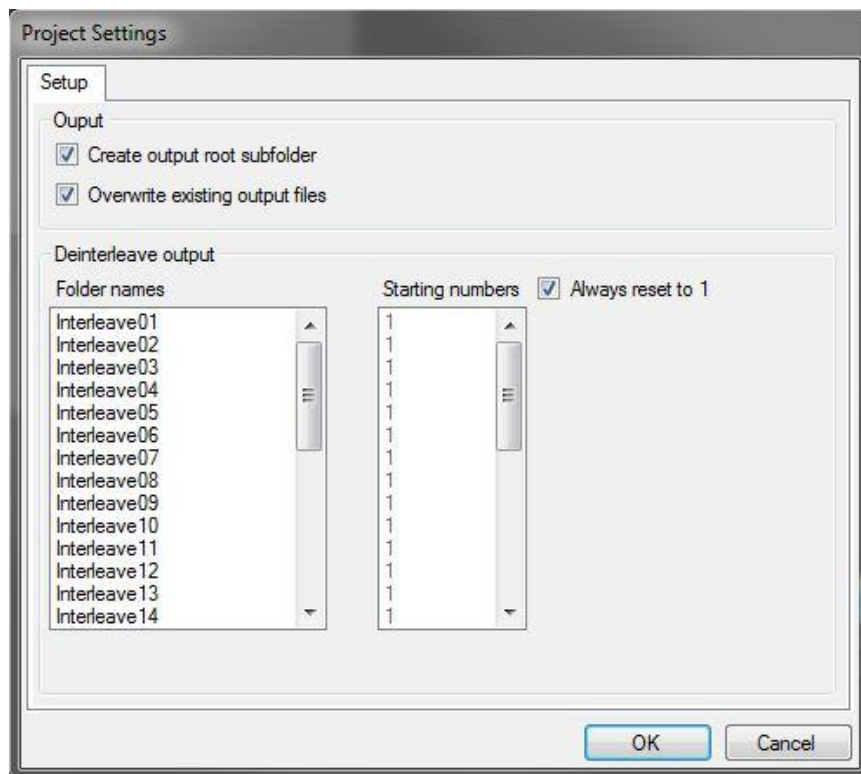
Project Settings

Setup

Ouput

Create output root subfolder

Overwrite existing output files

Deinterleave output

Folder names

Interleave01
Interleave02
Interleave03
Interleave04
Interleave05
Interleave06
Interleave07
Interleave08
Interleave09
Interleave10
Interleave11
Interleave12
Interleave13
Interleave14

Starting numbers

1
1
1
1
1
1
1
1
1
1
1
1
1
1

Always reset to 1

OK

Cancel